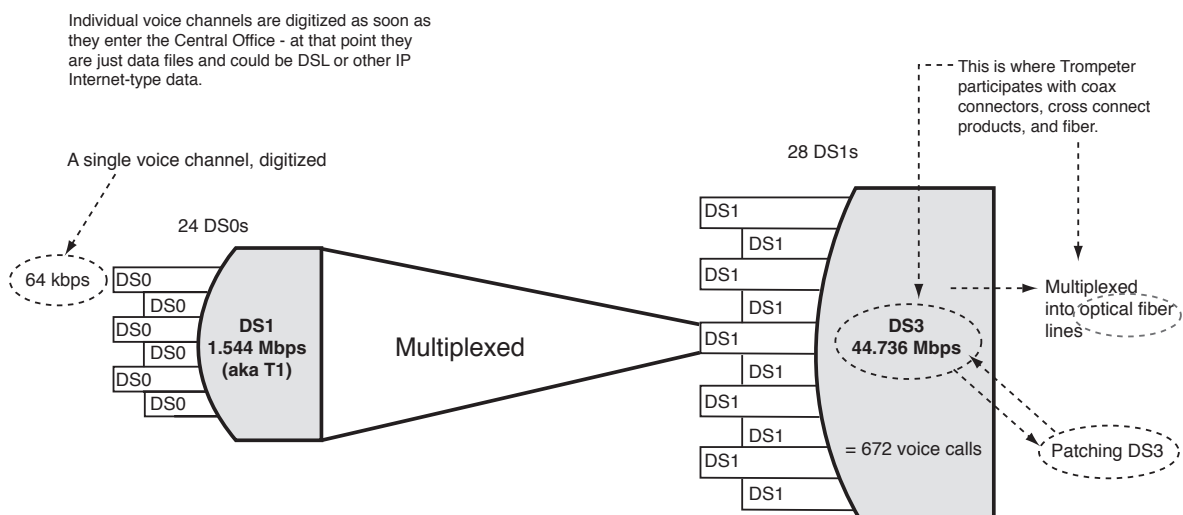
Individual voice channels are digitized as soon as they enter the Central Office - at that point they are just data files and could be DSL or other IP Internet-type data.

A single voice channel, digitized

64 kbps

24 DS0s

DS0
DS0
DS0
DS0
DS0
DS0

DS1
1.544 Mbps
(aka T1)

Multiplexed

28 DS1s

DS1
DS1
DS1
DS1
DS1
DS1
DS1
DS1
DS1
DS1
DS1
DS1

This is where Trompeter participates with coax connectors, cross connect products, and fiber.

DS3
44.736 Mbps

= 672 voice calls

Multiplexed into optical fiber lines

Patching DS3